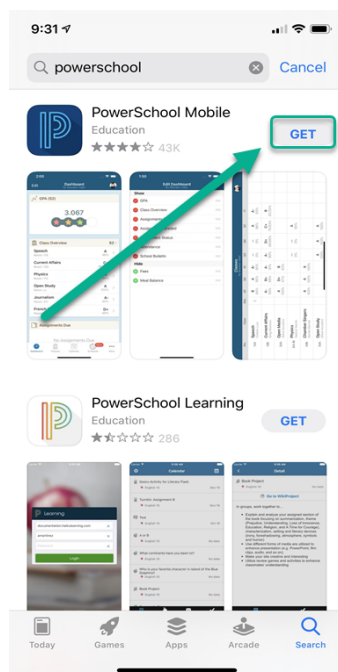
9:31

powerschool

Cancel

PowerSchool Mobile

Education

43K

GET

Dashboard

3.067

Class Overview

Speech

Current Affairs

Physics

Open Study

Journalism

French

Assignments Due

Edit Dashboard

GPA

Class Overview

School Bulletin

Hide

Fees

Meal Balance

PowerSchool Learning

Education

286

GET

Learning

Login

Calendar

Today

Games

Apps

Arcade

Search